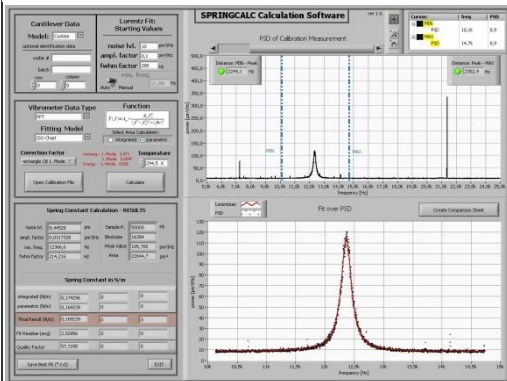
SPRINGCALC Calculation Software

Cantilever Data
Model: Custom
optional identification data
wafer #
batch
row
column

Lorentz Fit: Starting Values
noise lvl. 10
ampl. factor 0,1
fwhm factor 200
res. freq.
Auto Manual

Vibrometer Data Type
FFT
Fitting Model
DO Chart
Correction Factor
rectangle CB 1. Mode

Function

Select Area Calculation:
integrated parametric

Temperature
294,5

Open Calibration File
Calculate

Spring Constant Calculation - RESULTS
noise lvl. 8,44528
ampl. factor 0,0157339
res. freq. 12366,6
fwhm factor 214,216
Sample R. 50000
Blocksize 16384
Peak Value 108,768
Area 22644,7

Spring Constant in N/m
integrated (N/m) 0,179296
parametric (N/m) 0,169239
Final Result (N/m) 0,169239
Fit Residue (avg) 2,52856
Quality Factor 57,7295

Save Best Fit (*.txt)
EXIT

PSD of Calibration Measurement
Distance: MIN - Peak 2249,1 Hz
Distance: Peak - MAX 2292,9 Hz
MIN
MAX
frequency [Hz]
power [pm²/Hz]

Cursor freq PSD
MIN 10,01 8,9
MAX 14,76 8,9

Lorentzian
PSD
Fit over PSD
Create Comparison Sheet
frequency [Hz]
power [pm²/Hz]